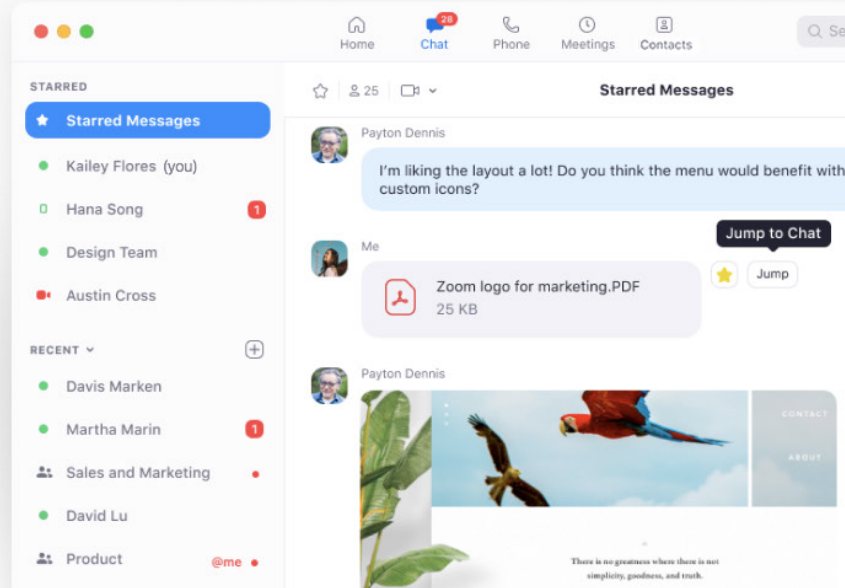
Home
28
Chat
Phone
Meetings
Contacts
Se

STARRED
Starred Messages
Kailey Flores (you)
Hana Song 1
Design Team
Austin Cross

RECENT
Davis Marken
Martha Marin 1
Sales and Marketing
David Lu
Product @me

25
Starred Messages

Payton Dennis
I'm liking the layout a lot! Do you think the menu would benefit with custom icons?

Me
Zoom logo for marketing.PDF
25 KB
Jump to Chat
Jump

Payton Dennis
CONTACT
ABOUT
There is no greatness where there is not simplicity, goodness, and truth.